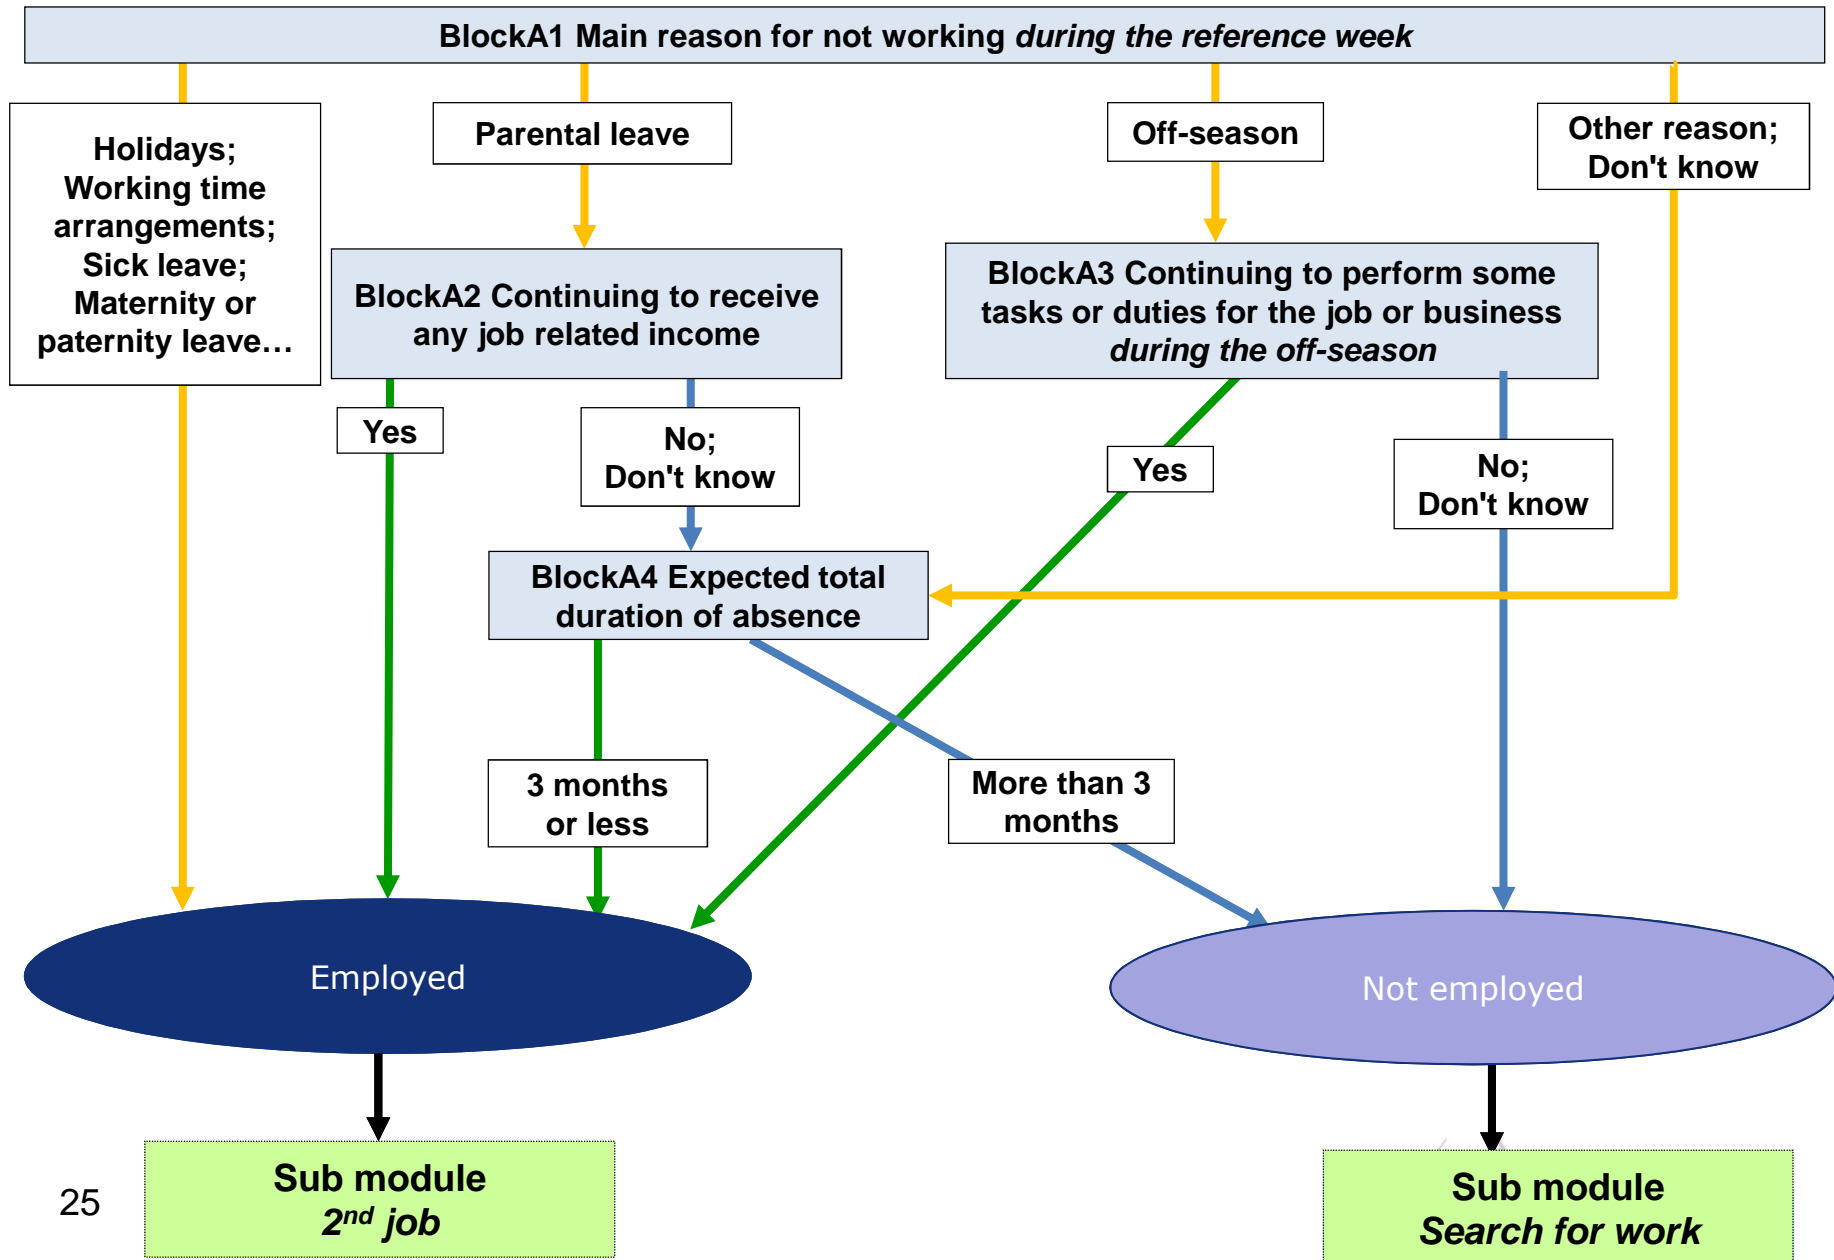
BlockA1 Main reason for not working during the reference week

Holidays; Working time arrangements; Sick leave; Maternity or paternity leave…

Parental leave

Off-season

Other reason; Don't know

BlockA2 Continuing to receive any job related income

BlockA3 Continuing to perform some tasks or duties for the job or business during the off-season

Yes

No; Don't know

Yes

No; Don't know

BlockA4 Expected total duration of absence

3 months or less

More than 3 months

Employed

Not employed

25

Sub module $2^{nd}$ job

Sub module Search for work